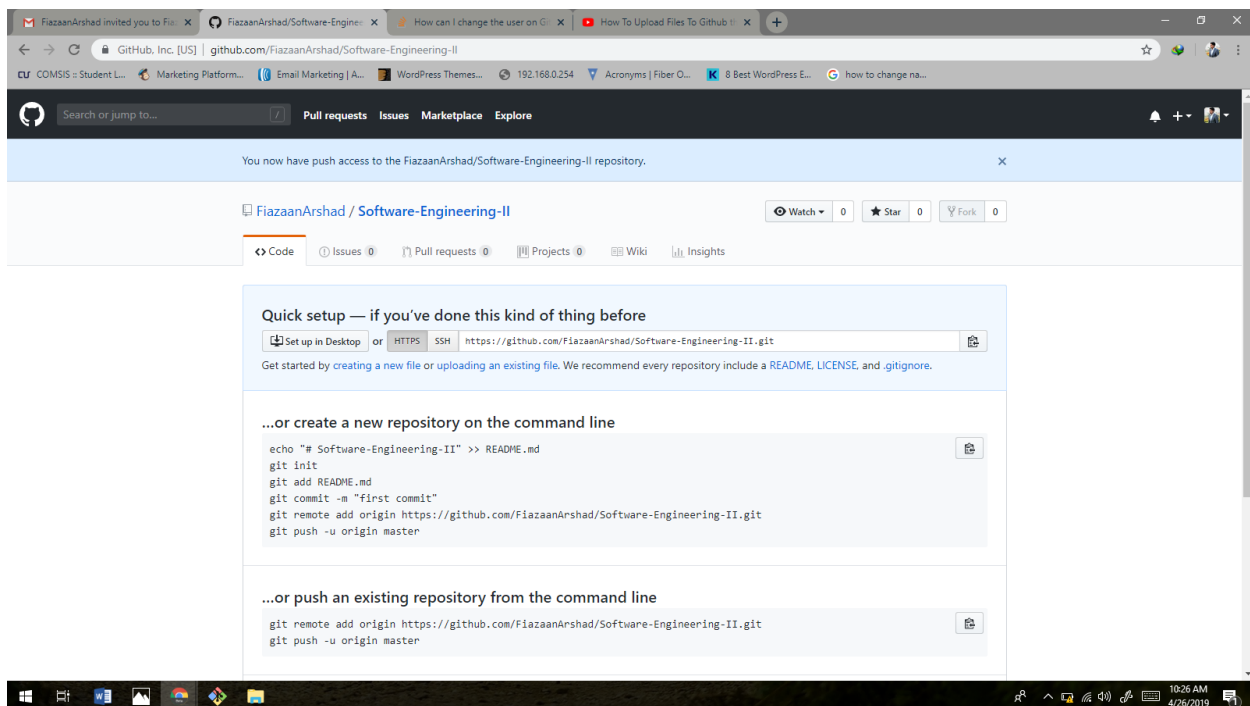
FiazaanArshad invited you to Fia ×
FiazaanArshad/Software-Enginee ×
How can I change the user on Gi ×
How To Upload Files To Github t ×
+

GitHub, Inc. [US] | github.com/FiazaanArshad/Software-Engineering-II

COMSIS :: Student L... Marketing Platform... Email Marketing | A... WordPress Themes... 192.168.0.254 Acronyms | Fiber O... 8 Best WordPress E... how to change na...

Search or jump to... / Pull requests Issues Marketplace Explore

You now have push access to the FiazaanArshad/Software-Engineering-II repository. ×

FiazaanArshad / Software-Engineering-II

Watch ▾ 0 Star 0 Fork 0

<> Code Issues 0 Pull requests 0 Projects 0 Wiki Insights

Quick setup — if you've done this kind of thing before

Set up in Desktop or HTTPS SSH https://github.com/FiazaanArshad/Software-Engineering-II.git

Get started by creating a new file or uploading an existing file. We recommend every repository include a README, LICENSE, and .gitignore.

...or create a new repository on the command line

echo "# Software-Engineering-II" >> README.md
git init
git add README.md
git commit -m "first commit"
git remote add origin https://github.com/FiazaanArshad/Software-Engineering-II.git
git push -u origin master

...or push an existing repository from the command line

git remote add origin https://github.com/FiazaanArshad/Software-Engineering-II.git
git push -u origin master

10:26 AM
4/26/2019